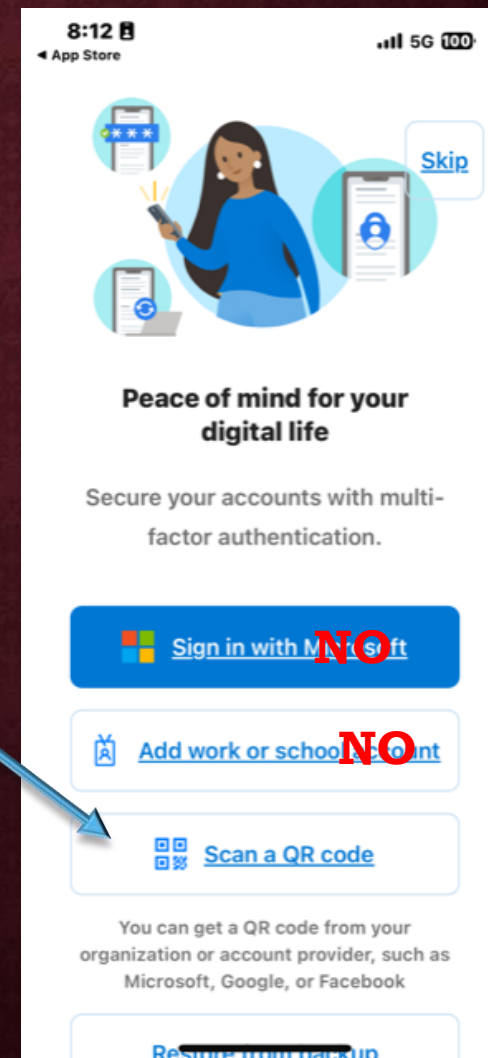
8:12
◂ App Store
5G 100

***

Skip

Peace of mind for your digital life

Secure your accounts with multi-factor authentication.

Sign in with M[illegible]soft NO

Add work or schoo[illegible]ccount NO

Scan a QR code

You can get a QR code from your organization or account provider, such as Microsoft, Google, or Facebook

Resto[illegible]ckup